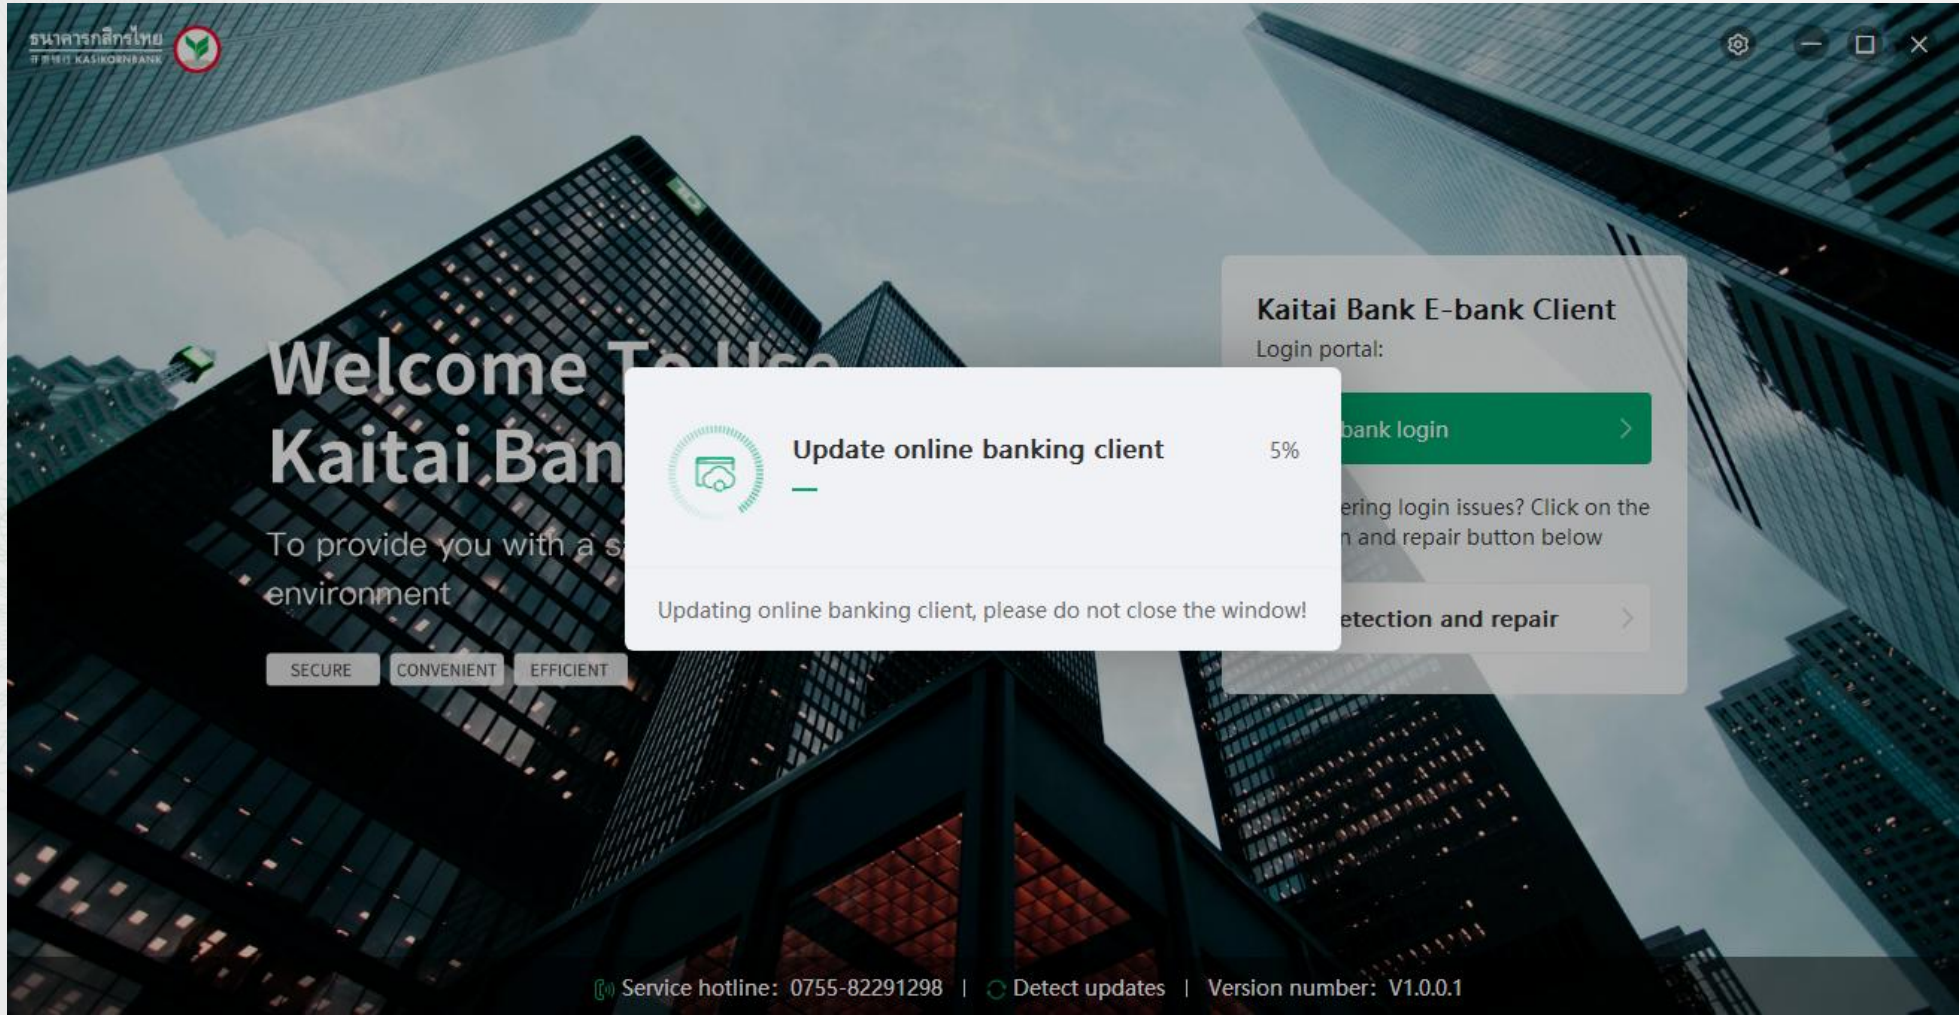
ธนาคารกสิกรไทย KASIKORNBANK

Welcome To Use
Kaitai Ban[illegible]

To provide you with a s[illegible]
environment

SECURE CONVENIENT EFFICIENT

Kaitai Bank E-bank Client
Login portal:

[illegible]bank login

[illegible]ering login issues? Click on the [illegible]n and repair button below

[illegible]etection and repair

Update online banking client 5%

Updating online banking client, please do not close the window!

Service hotline: 0755-82291298 | Detect updates | Version number: V1.0.0.1